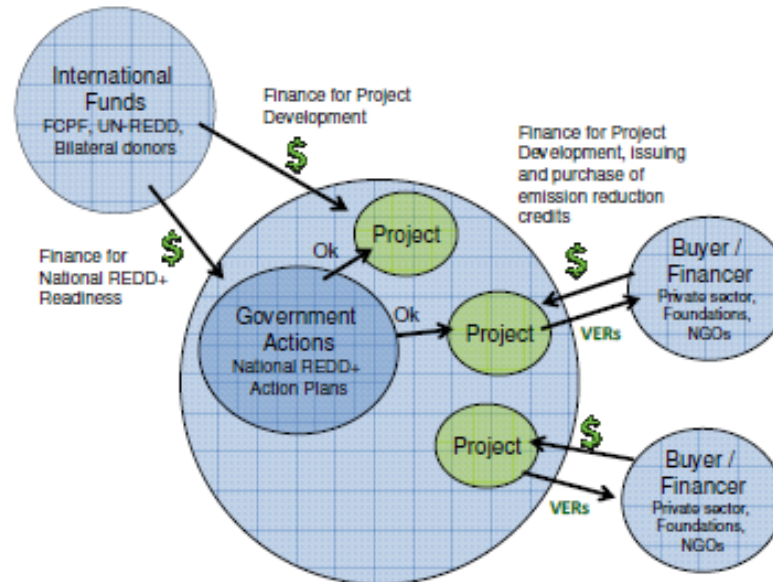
International Funds
FCPF, UN-REDD, Bilateral donors

Finance for Project Development

$

Finance for Project Development, issuing and purchase of emission reduction credits

Finance for National REDD+ Readiness

$

Ok

Project

Government Actions
National REDD+ Action Plans

Ok

Project

$

Buyer / Financer
Private sector, Foundations, NGOs

VERs

Project

$

Buyer / Financer
Private sector, Foundations, NGOs

VERs